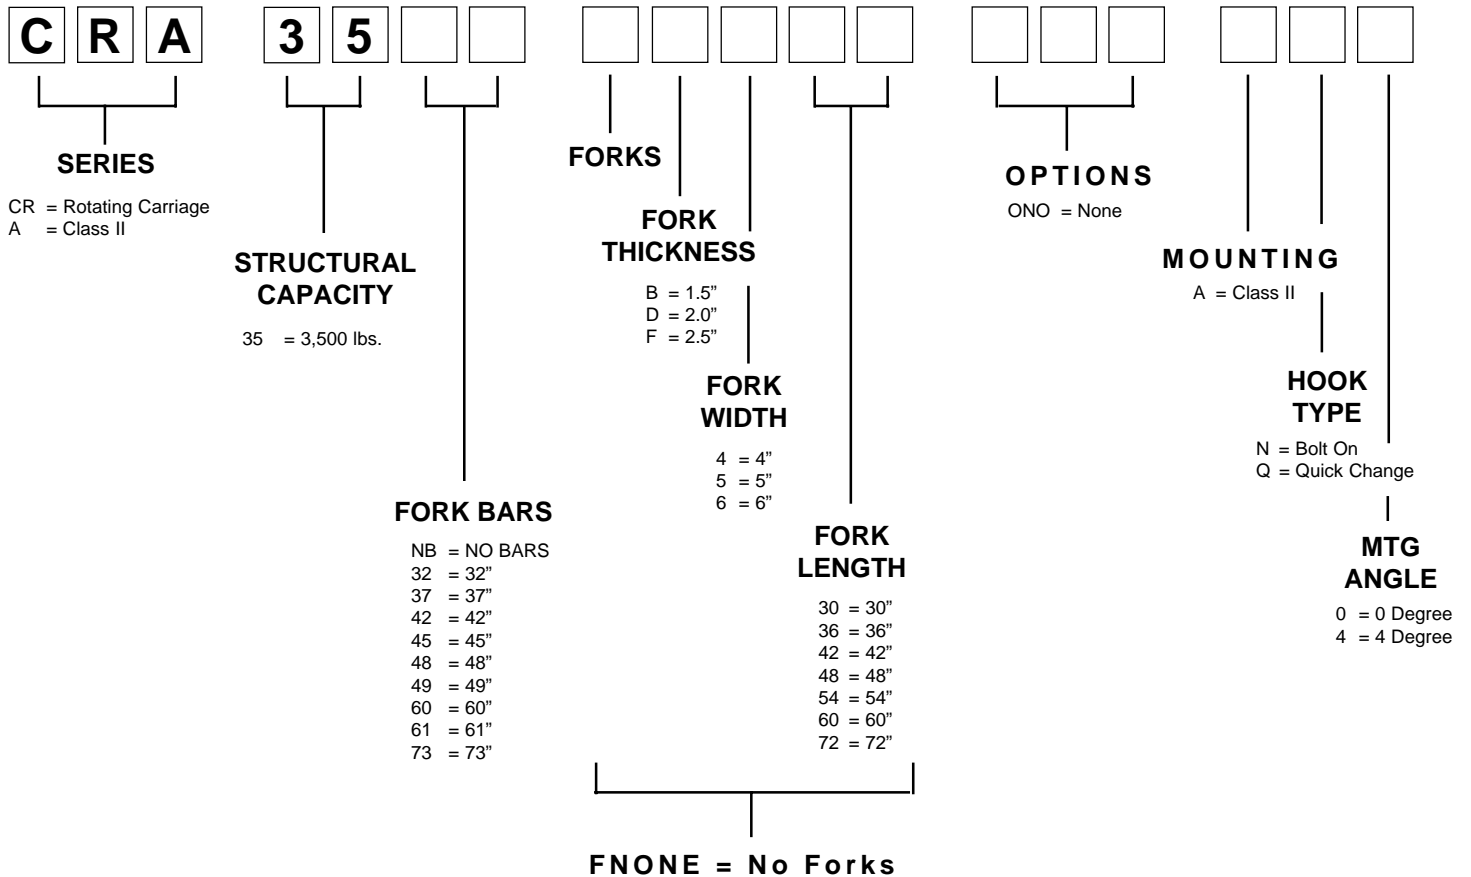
C R A 3 5

SERIES

CR = Rotating Carriage
A = Class II

STRUCTURAL CAPACITY

35 = 3,500 lbs.

FORK BARS

NB = NO BARS
32 = 32"
37 = 37"
42 = 42"
45 = 45"
48 = 48"
49 = 49"
60 = 60"
61 = 61"
73 = 73"

FORKS

FORK THICKNESS

B = 1.5"
D = 2.0"
F = 2.5"

FORK WIDTH

4 = 4"
5 = 5"
6 = 6"

FORK LENGTH

30 = 30"
36 = 36"
42 = 42"
48 = 48"
54 = 54"
60 = 60"
72 = 72"

FNONE = No Forks

OPTIONS

ONO = None

MOUNTING

A = Class II

HOOK TYPE

N = Bolt On
Q = Quick Change

MTG ANGLE

0 = 0 Degree
4 = 4 Degree